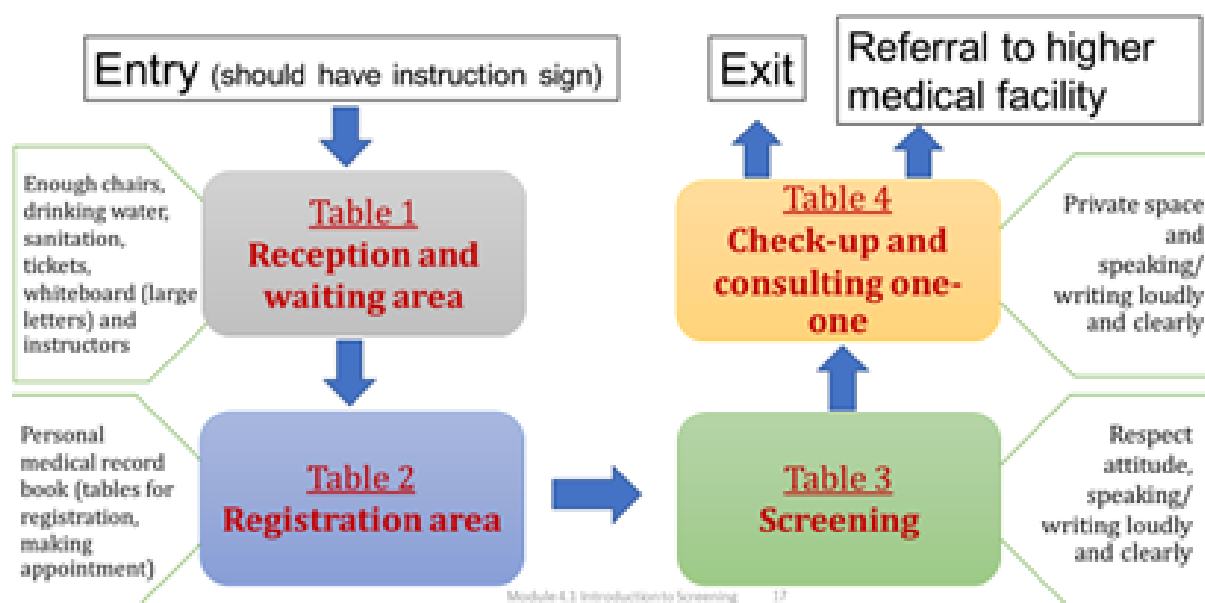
Entry (should have instruction sign)

Enough chairs, drinking water, sanitation, tickets, whiteboard (large letters) and instructors

Table 1
Reception and waiting area

Personal medical record book (tables for registration, making appointment)

Table 2
Registration area

Exit

Referral to higher medical facility

Table 4
Check-up and consulting one-one

Private space and speaking/ writing loudly and clearly

Table 3
Screening

Respect attitude, speaking/ writing loudly and clearly

Module 4.1 Introduction to Screening 17